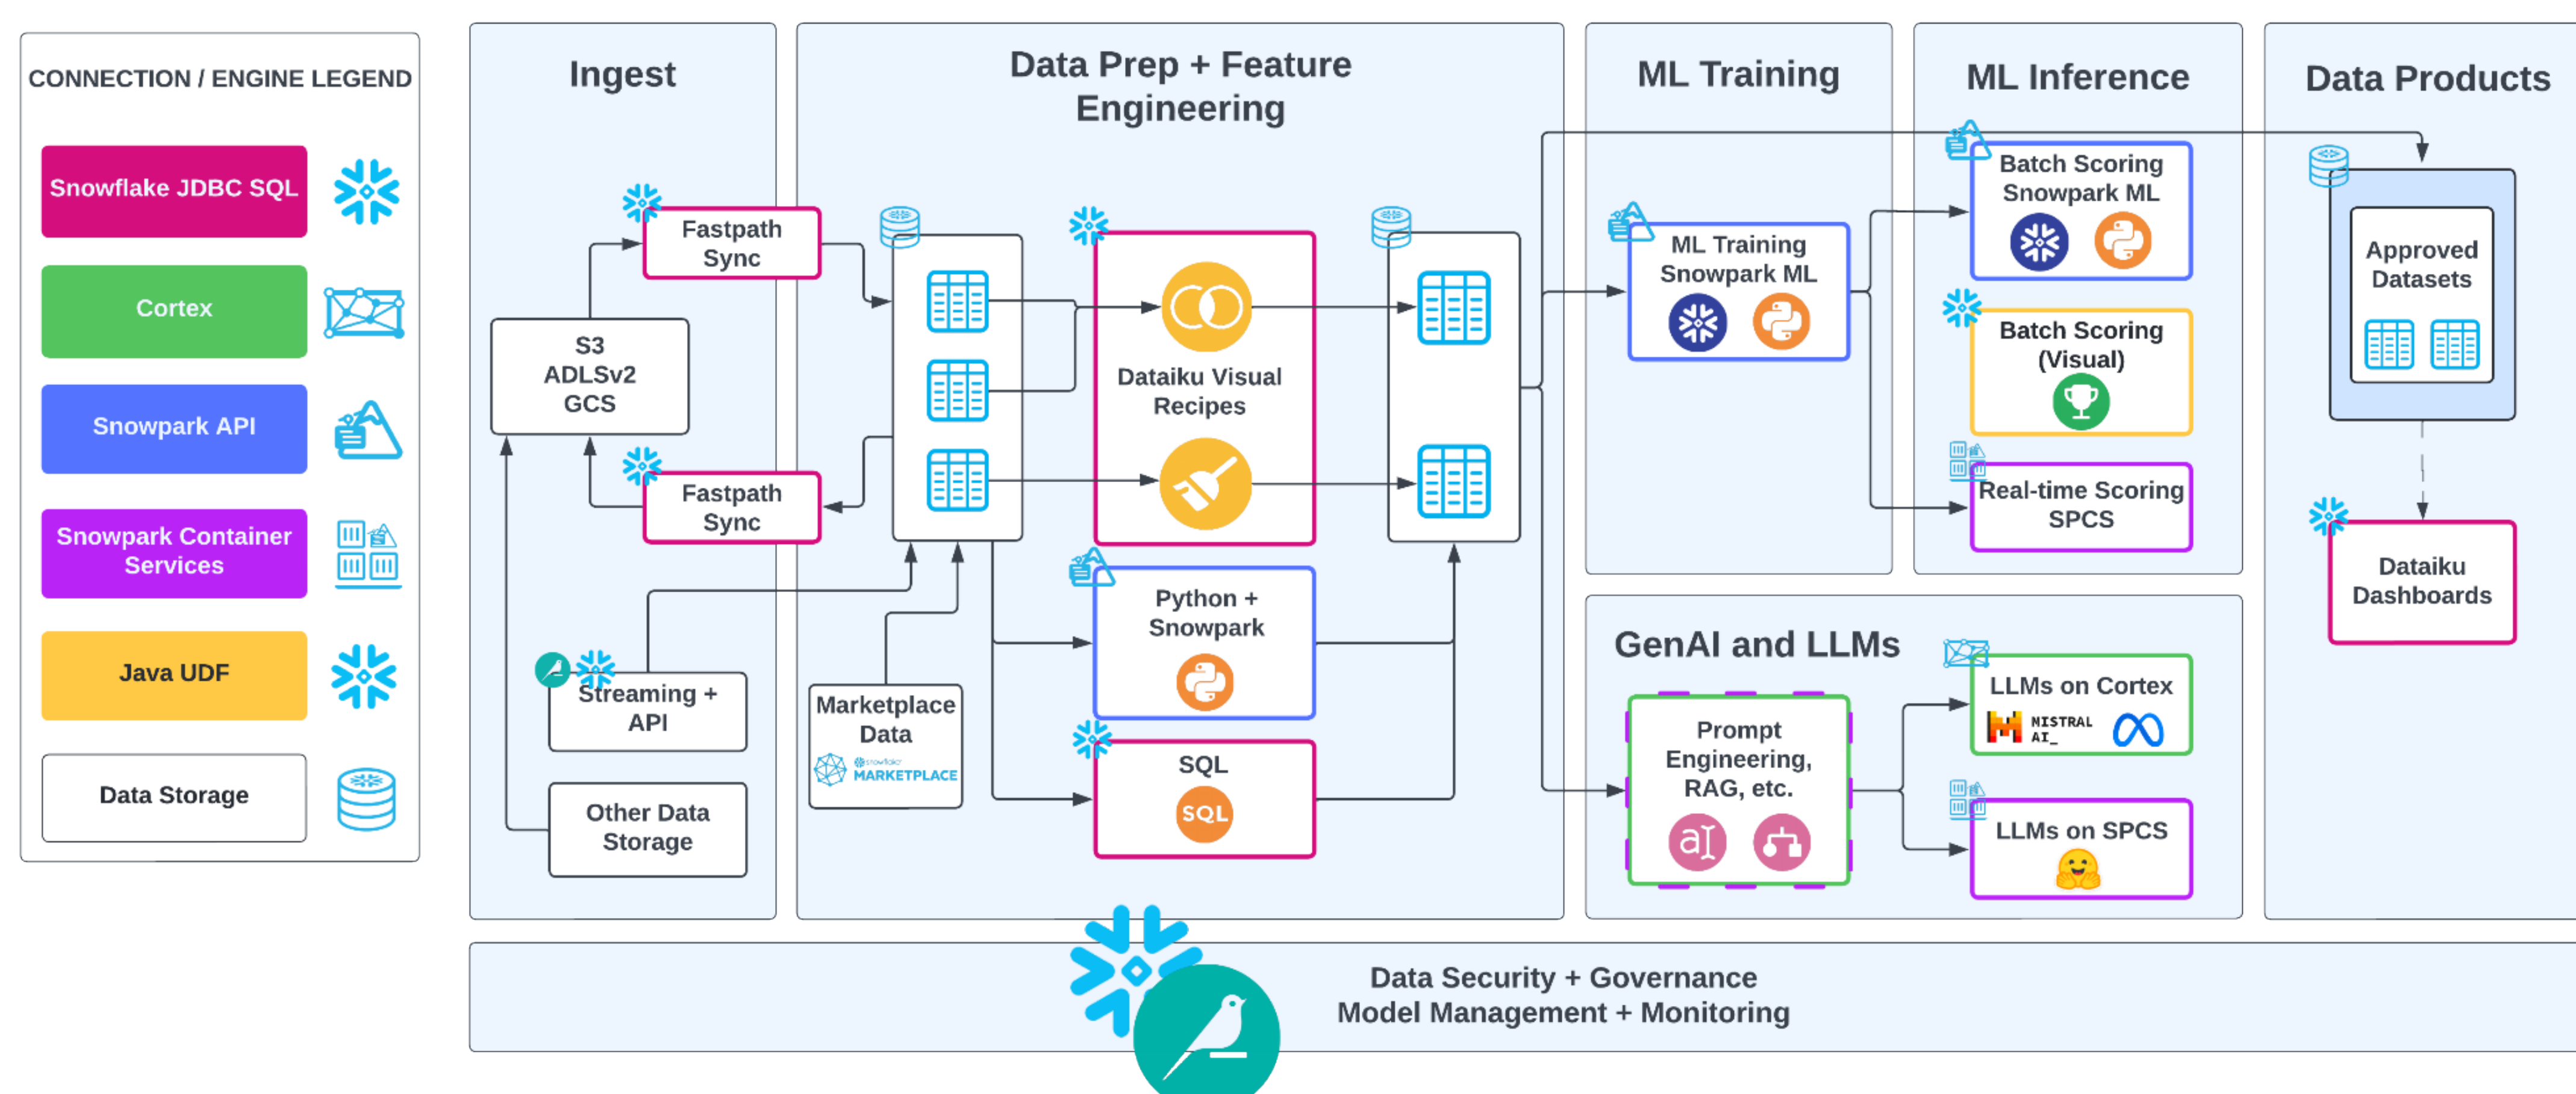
CONNECTION / ENGINE LEGEND

Snowflake JDBC SQL

Cortex

Snowpark API

Snowpark Container Services

Java UDF

Data Storage

Ingest

Fastpath Sync

S3
ADLSv2
GCS

Fastpath Sync

Streaming + API

Other Data Storage

Data Prep + Feature Engineering

Dataiku Visual Recipes

Python + Snowpark

Marketplace Data

MARKETPLACE

SQL

SQL

ML Training

ML Training Snowpark ML

ML Inference

Batch Scoring Snowpark ML

Batch Scoring (Visual)

Real-time Scoring SPCS

Data Products

Approved Datasets

Dataiku Dashboards

GenAI and LLMs

Prompt Engineering, RAG, etc.

LLMs on Cortex

MISTRAL AI_

LLMs on SPCS

Data Security + Governance
Model Management + Monitoring